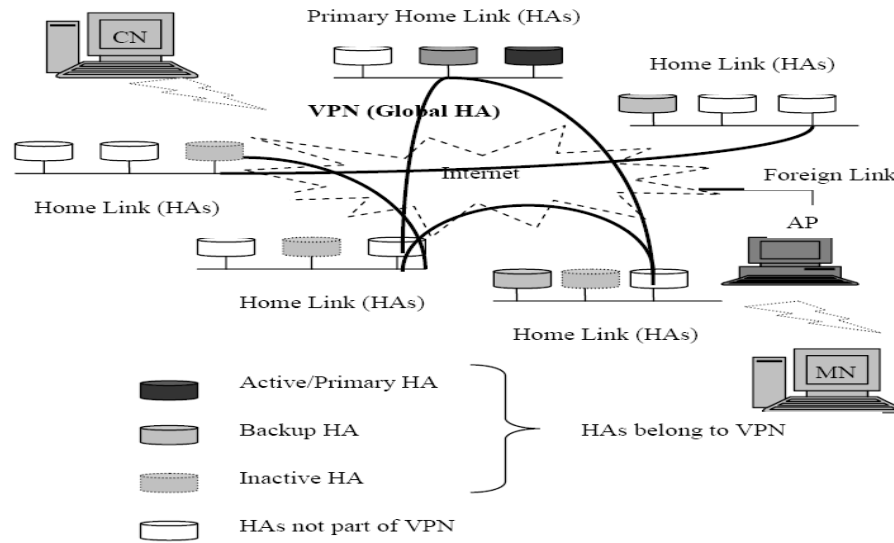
CN

Primary Home Link (HAs)

Home Link (HAs)

VPN (Global HA)

Internet

Foreign Link

Home Link (HAs)

AP

Home Link (HAs)

Home Link (HAs)

MN

Active/Primary HA

Backup HA

Inactive HA

HAs belong to VPN

HAs not part of VPN